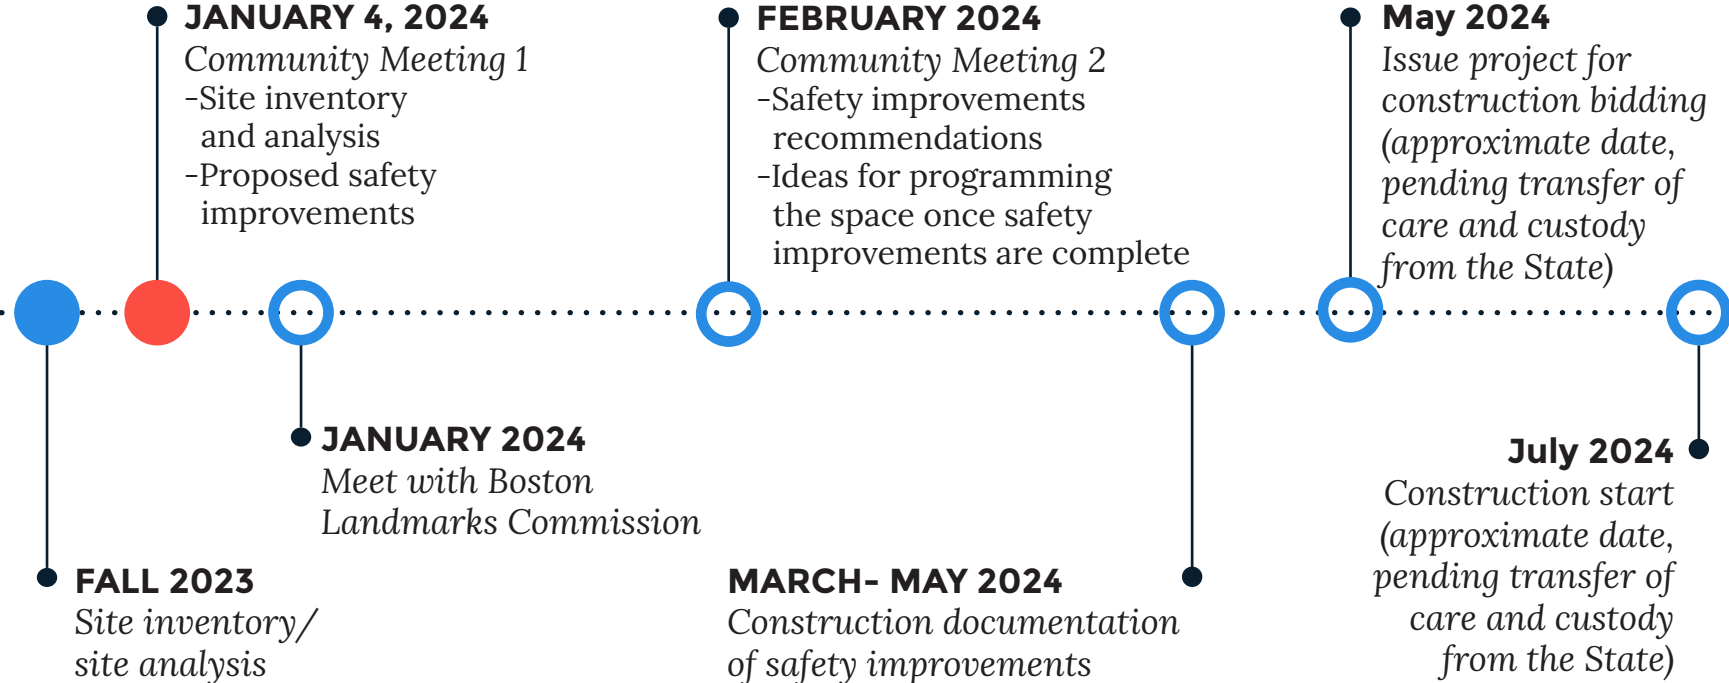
JANUARY 4, 2024
Community Meeting 1
-Site inventory and analysis
-Proposed safety improvements

FEBRUARY 2024
Community Meeting 2
-Safety improvements recommendations
-Ideas for programming the space once safety improvements are complete

May 2024
Issue project for construction bidding (approximate date, pending transfer of care and custody from the State)

JANUARY 2024
Meet with Boston Landmarks Commission

July 2024
Construction start (approximate date, pending transfer of care and custody from the State)

FALL 2023
Site inventory/ site analysis

MARCH- MAY 2024
Construction documentation of safety improvements